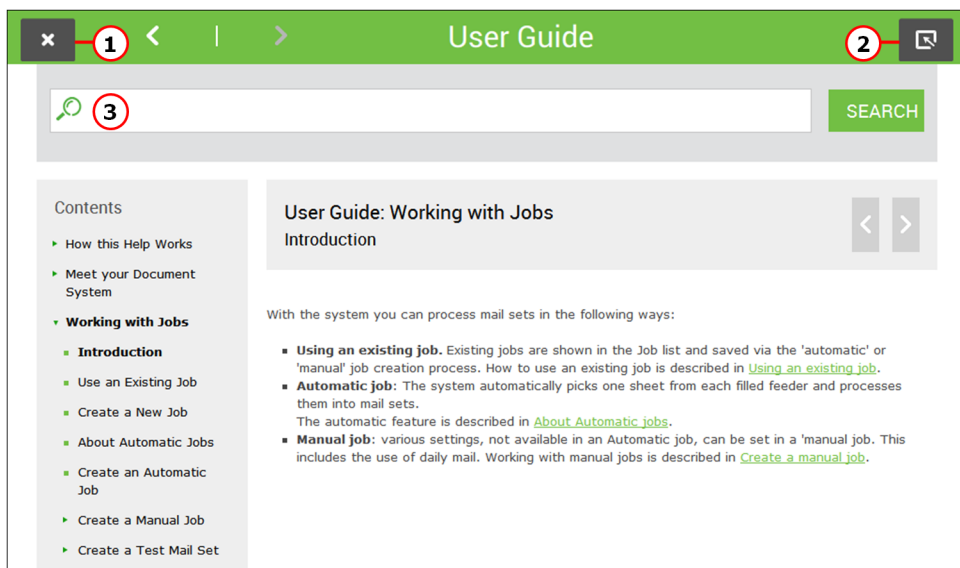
User Guide

1

2

3

SEARCH

Contents

How this Help Works

Meet your Document System

Working with Jobs

Introduction

Use an Existing Job

Create a New Job

About Automatic Jobs

Create an Automatic Job

Create a Manual Job

Create a Test Mail Set

User Guide: Working with Jobs
Introduction

With the system you can process mail sets in the following ways:

- **Using an existing job.** Existing jobs are shown in the Job list and saved via the 'automatic' or 'manual' job creation process. How to use an existing job is described in Using an existing job.
- **Automatic job**: The system automatically picks one sheet from each filled feeder and processes them into mail sets.
The automatic feature is described in About Automatic jobs.
- **Manual job**: various settings, not available in an Automatic job, can be set in a 'manual job. This includes the use of daily mail. Working with manual jobs is described in Create a manual job.